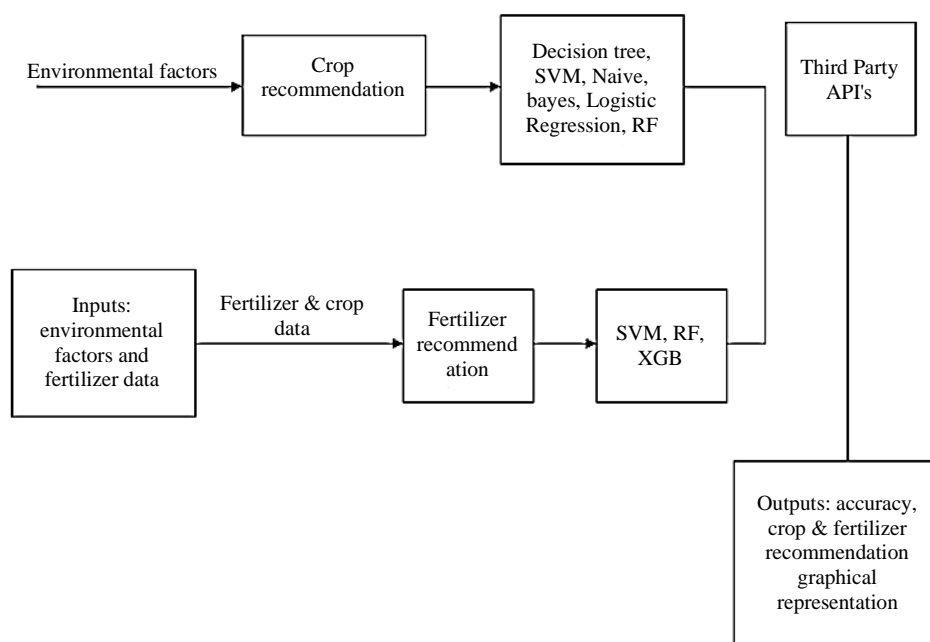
Environmental factors

Crop recommendation

Decision tree, SVM, Naive, bayes, Logistic Regression, RF

Third Party API's

Inputs: environmental factors and fertilizer data

Fertilizer & crop data

Fertilizer recommend ation

SVM, RF, XGB

Outputs: accuracy, crop & fertilizer recommendation graphical representation